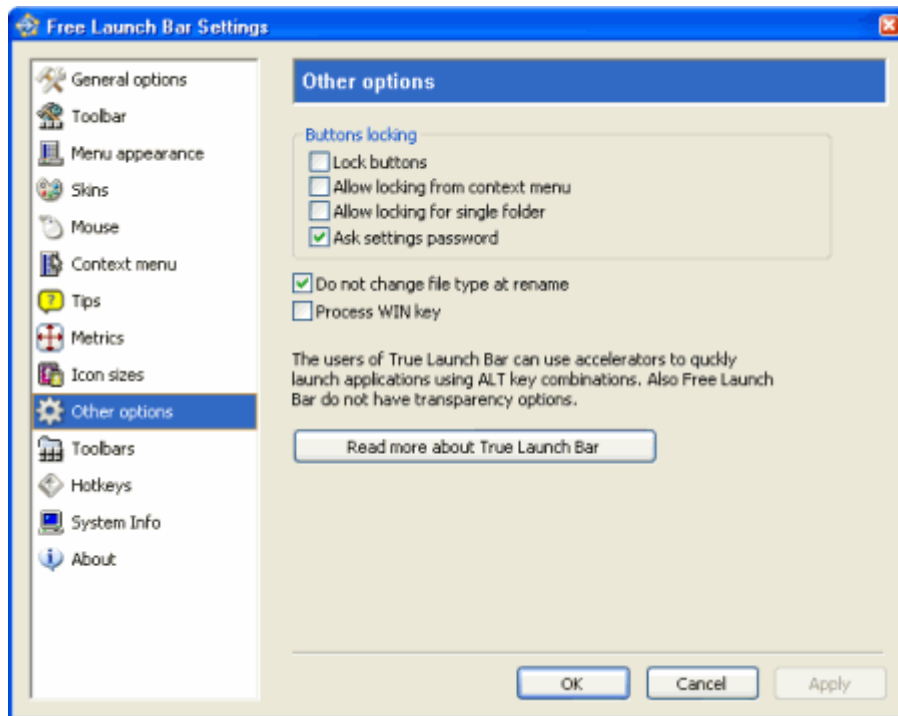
Free Launch Bar Settings

General options
Toolbar
Menu appearance
Skins
Mouse
Context menu
Tips
Metrics
Icon sizes
Other options
Toolbars
Hotkeys
System Info
About

Other options

Buttons locking
Lock buttons
Allow locking from context menu
Allow locking for single folder
Ask settings password

Do not change file type at rename
Process WIN key

The users of True Launch Bar can use accelerators to qucldy launch applications using ALT key combinations. Also Free Launch Bar do not have transparency options.

Read more about True Launch Bar

OK
Cancel
Apply